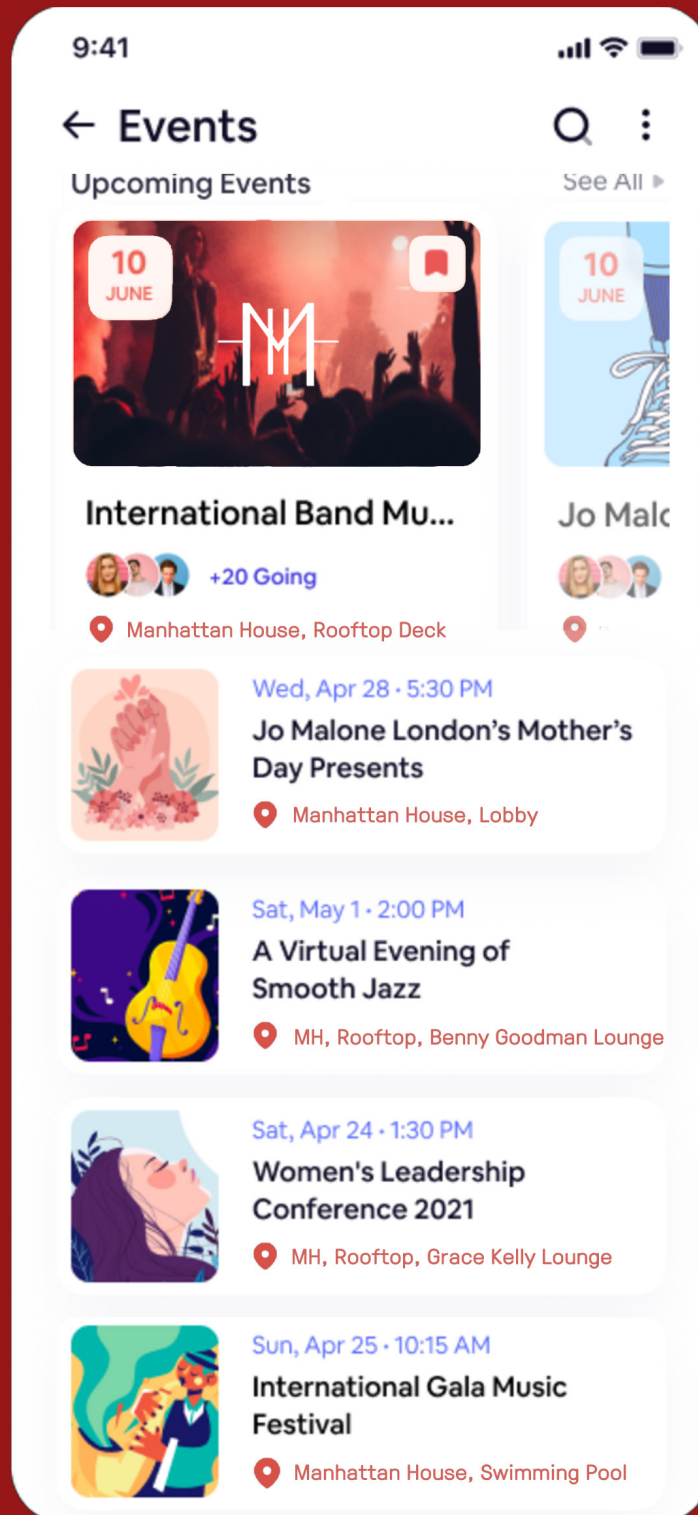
9:41

Events

Upcoming Events

See All

10
JUNE

International Band Mu...

+20 Going

Manhattan House, Rooftop Deck

10
JUNE

Jo Malc

Wed, Apr 28 • 5:30 PM
Jo Malone London's Mother's Day Presents
Manhattan House, Lobby

Sat, May 1 • 2:00 PM
A Virtual Evening of Smooth Jazz
MH, Rooftop, Benny Goodman Lounge

Sat, Apr 24 • 1:30 PM
Women's Leadership Conference 2021
MH, Rooftop, Grace Kelly Lounge

Sun, Apr 25 • 10:15 AM
International Gala Music Festival
Manhattan House, Swimming Pool